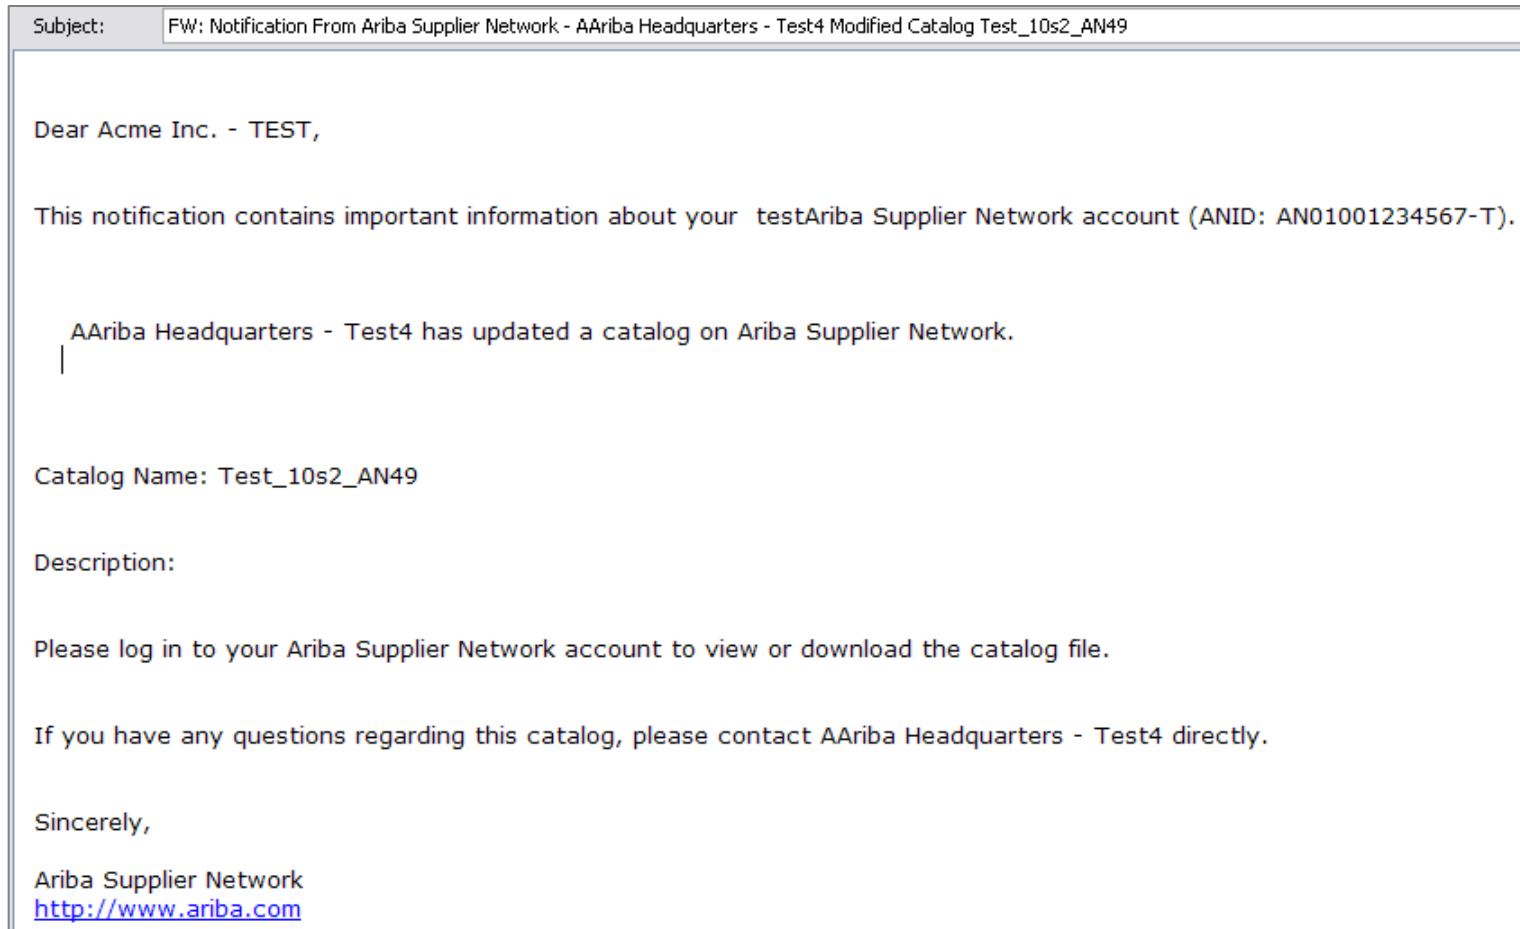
Subject: FW: Notification From Ariba Supplier Network - AAriba Headquarters - Test4 Modified Catalog Test_10s2_AN49

Dear Acme Inc. - TEST,

This notification contains important information about your testAriba Supplier Network account (ANID: AN01001234567-T).

AAriba Headquarters - Test4 has updated a catalog on Ariba Supplier Network.

Catalog Name: Test_10s2_AN49

Description:

Please log in to your Ariba Supplier Network account to view or download the catalog file.

If you have any questions regarding this catalog, please contact AAriba Headquarters - Test4 directly.

Sincerely,

Ariba Supplier Network
http://www.ariba.com